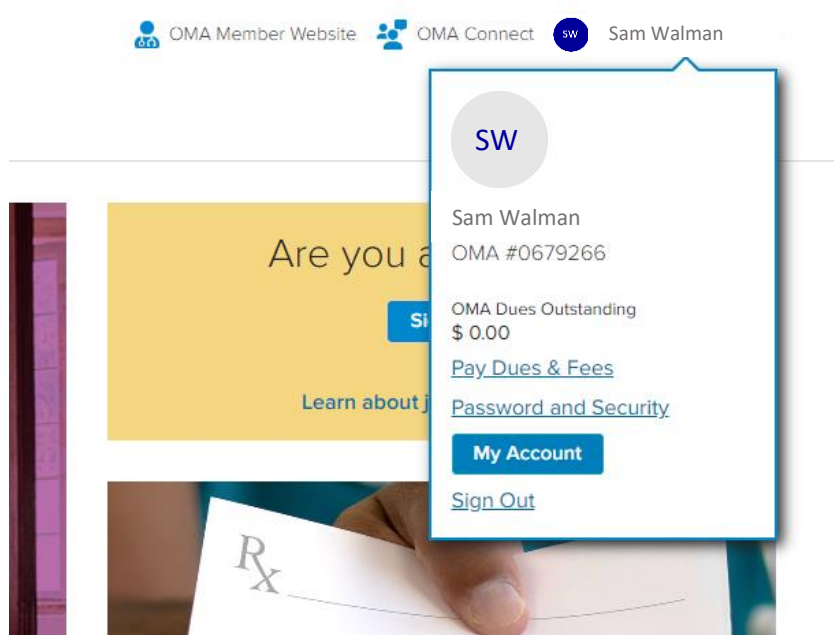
OMA Member Website OMA Connect SW Sam Walman

Are you a

Si

Learn about j

SW

Sam Walman
OMA #0679266

OMA Dues Outstanding
$ 0.00

Pay Dues & Fees

Password and Security

My Account

Sign Out

$R_x$